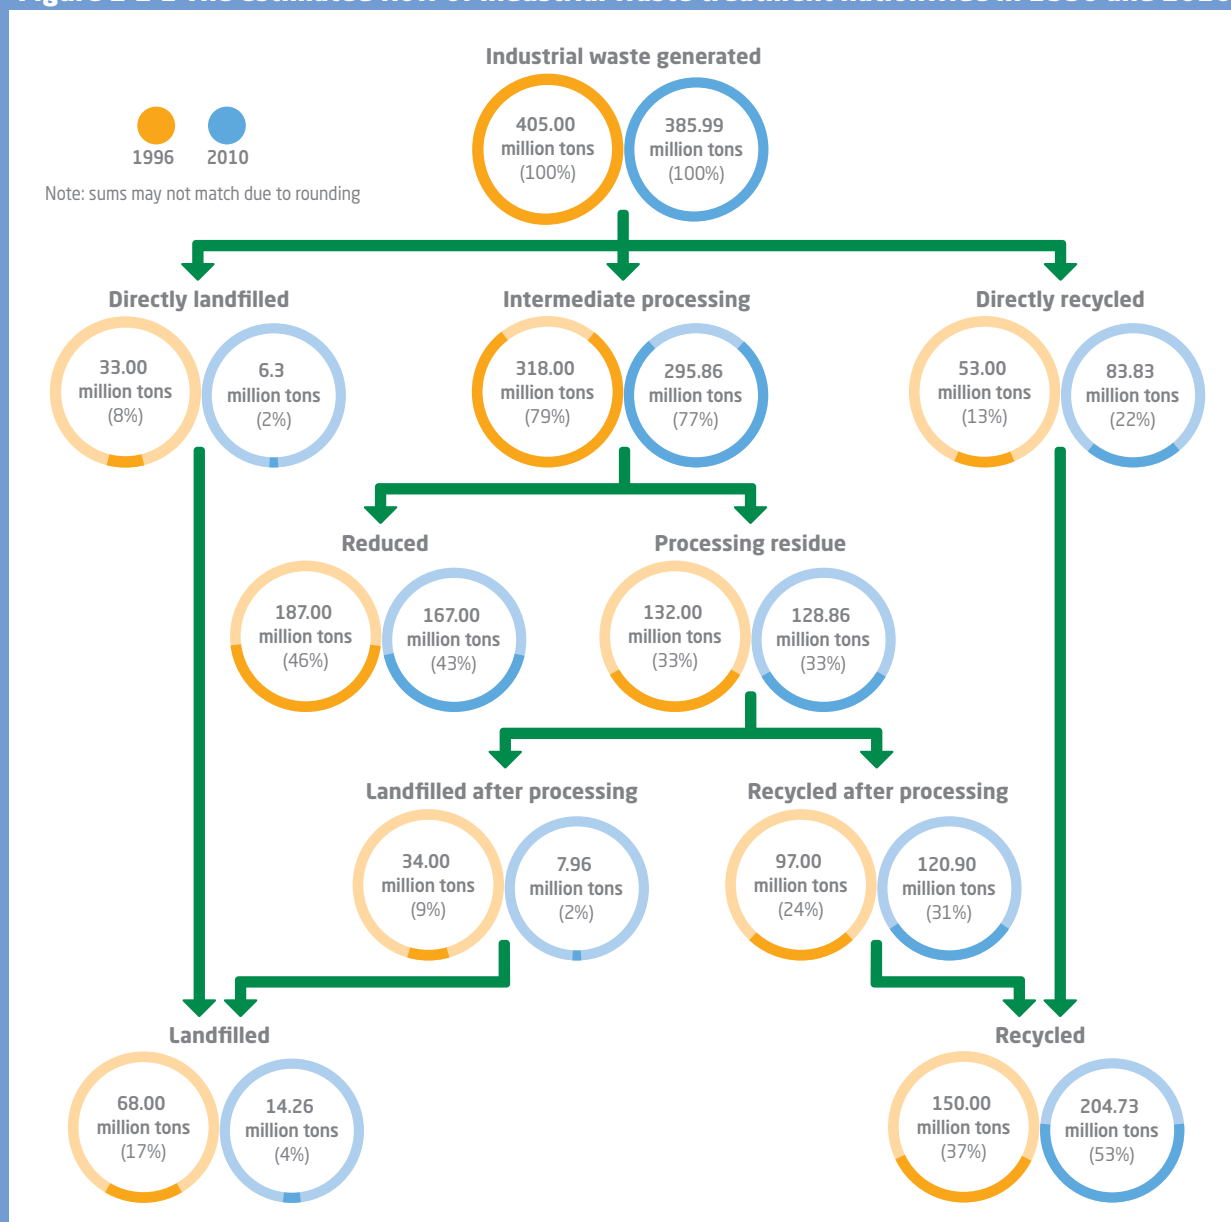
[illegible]

Industrial waste generated

1996 2010

Note: sums may not match due to rounding

405.00 million tons (100%)

385.99 million tons (100%)

Directly landfilled

33.00 million tons (8%)

6.3 million tons (2%)

Intermediate processing

318.00 million tons (79%)

295.86 million tons (77%)

Directly recycled

53.00 million tons (13%)

83.83 million tons (22%)

Reduced

187.00 million tons (46%)

167.00 million tons (43%)

Processing residue

132.00 million tons (33%)

128.86 million tons (33%)

Landfilled after processing

34.00 million tons (9%)

7.96 million tons (2%)

Recycled after processing

97.00 million tons (24%)

120.90 million tons (31%)

Landfilled

68.00 million tons (17%)

14.26 million tons (4%)

Recycled

150.00 million tons (37%)

204.73 million tons (53%)